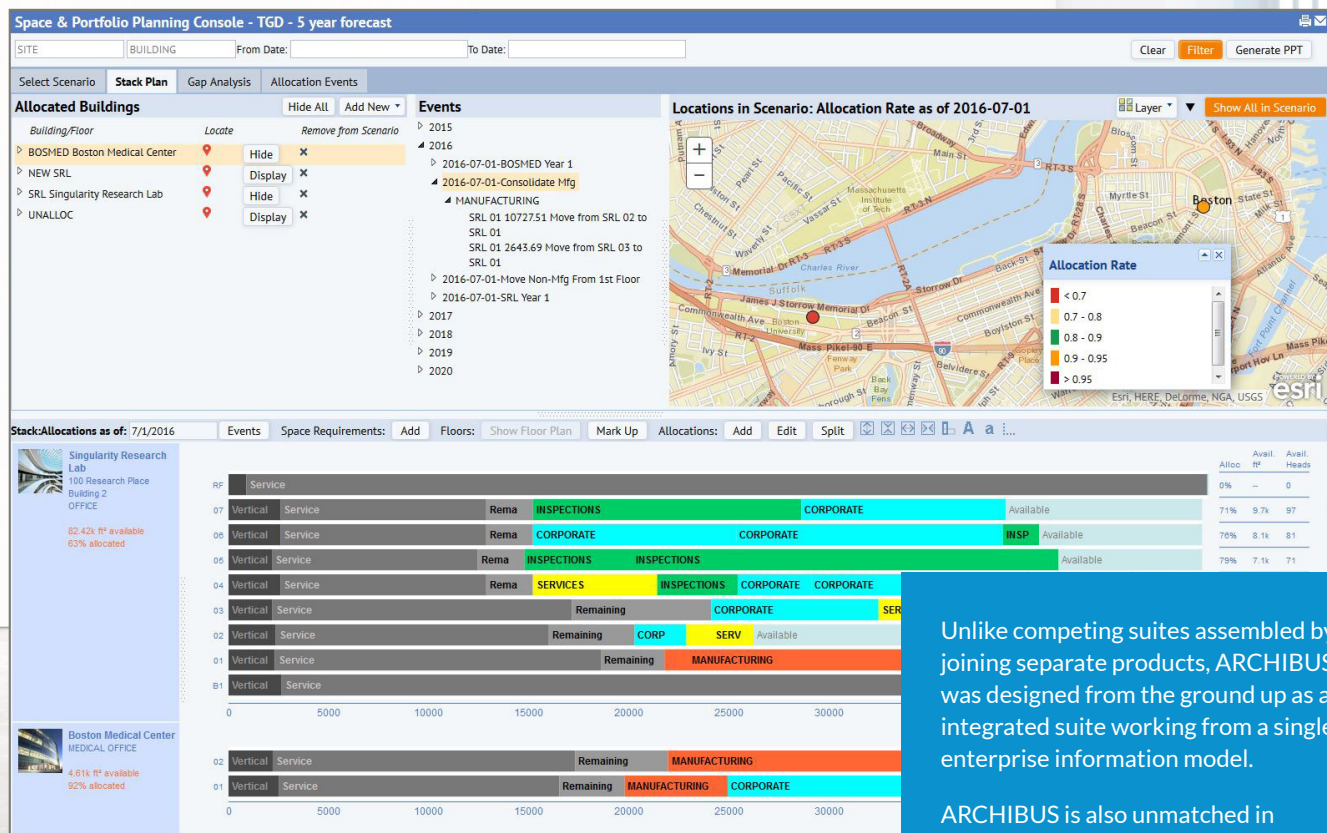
Space & Portfolio Planning Console - TGD - 5 year forecast

SITE BUILDING From Date: To Date: Clear Filter Generate PPT

Select Scenario Stack Plan Gap Analysis Allocation Events

Allocated Buildings Hide All Add New

Building/Floor Locate Remove from Scenario

BOSMED Boston Medical Center Hide ×
NEW SRL Display ×
SRL Singularity Research Lab Hide ×
UNALLOC Display ×

Events
2015
2016
2016-07-01-BOSMED Year 1
2016-07-01-Consolidate Mfg
MANUFACTURING
SRL 01 10727.51 Move from SRL 02 to SRL 01
SRL 01 2643.69 Move from SRL 03 to SRL 01
2016-07-01-Move Non-Mfg From 1st Floor
2016-07-01-SRL Year 1
2017
2018
2019
2020

Locations in Scenario: Allocation Rate as of 2016-07-01 Layer Show All in Scenario

Allocation Rate
< 0.7
0.7 - 0.8
0.8 - 0.9
0.9 - 0.95
> 0.95

Boston
Charles River
Esri, HERE, DeLorme, NGA, USGS esri

Stack:Allocations as of: 7/1/2016 Events Space Requirements: Add Floors: Show Floor Plan Mark Up Allocations: Add Edit Split A a

Singularity Research Lab
100 Research Place
Building 2
OFFICE
82.42k ft² available
63% allocated

Alloc Avail. ft² Avail. Heads

RF Service 0% -- 0
07 Vertical Service Rema INSPECTIONS CORPORATE Available 71% 9.7k 97
06 Vertical Service Rema CORPORATE CORPORATE INSP Available 76% 8.1k 81
05 Vertical Service Rema INSPECTIONS INSPECTIONS Available 79% 7.1k 71
04 Vertical Service Rema SERVICES INSPECTIONS CORPORATE CORPORATE
03 Vertical Service Remaining CORPORATE SER
02 Vertical Service Remaining CORP SERV Available
01 Vertical Service Remaining MANUFACTURING
B1 Vertical Service

0 5000 10000 15000 20000 25000 30000

Boston Medical Center
MEDICAL OFFICE
4.61k ft² available
92% allocated

02 Vertical Service Remaining MANUFACTURING
01 Vertical Service Remaining MANUFACTURING CORPORATE

0 5000 10000 15000 20000 25000 30000

Unlike competing suites assembled by joining separate products, ARCHIBUS was designed from the ground up as a integrated suite working from a single enterprise information model.

ARCHIBUS is also unmatched in